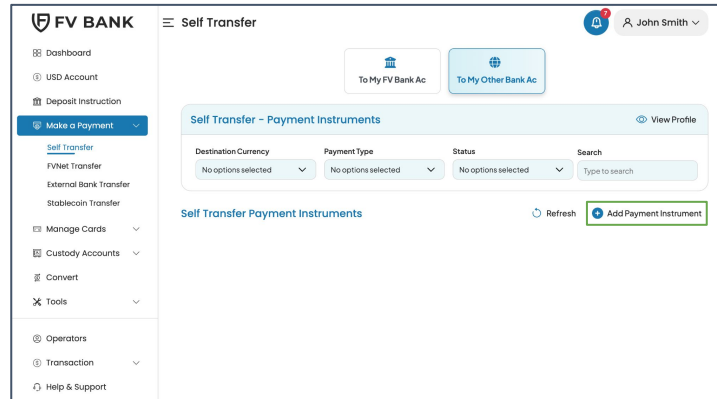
FV BANK

Self Transfer

7

John Smith

Dashboard

USD Account

Deposit Instruction

Make a Payment

Self Transfer

FVNet Transfer

External Bank Transfer

Stablecoin Transfer

Manage Cards

Custody Accounts

Convert

Tools

Operators

Transaction

Help & Support

To My FV Bank Ac

To My Other Bank Ac

Self Transfer - Payment Instruments

View Profile

Destination Currency

No options selected

Payment Type

No options selected

Status

No options selected

Search

Type to search

Self Transfer Payment Instruments

Refresh

Add Payment Instrument